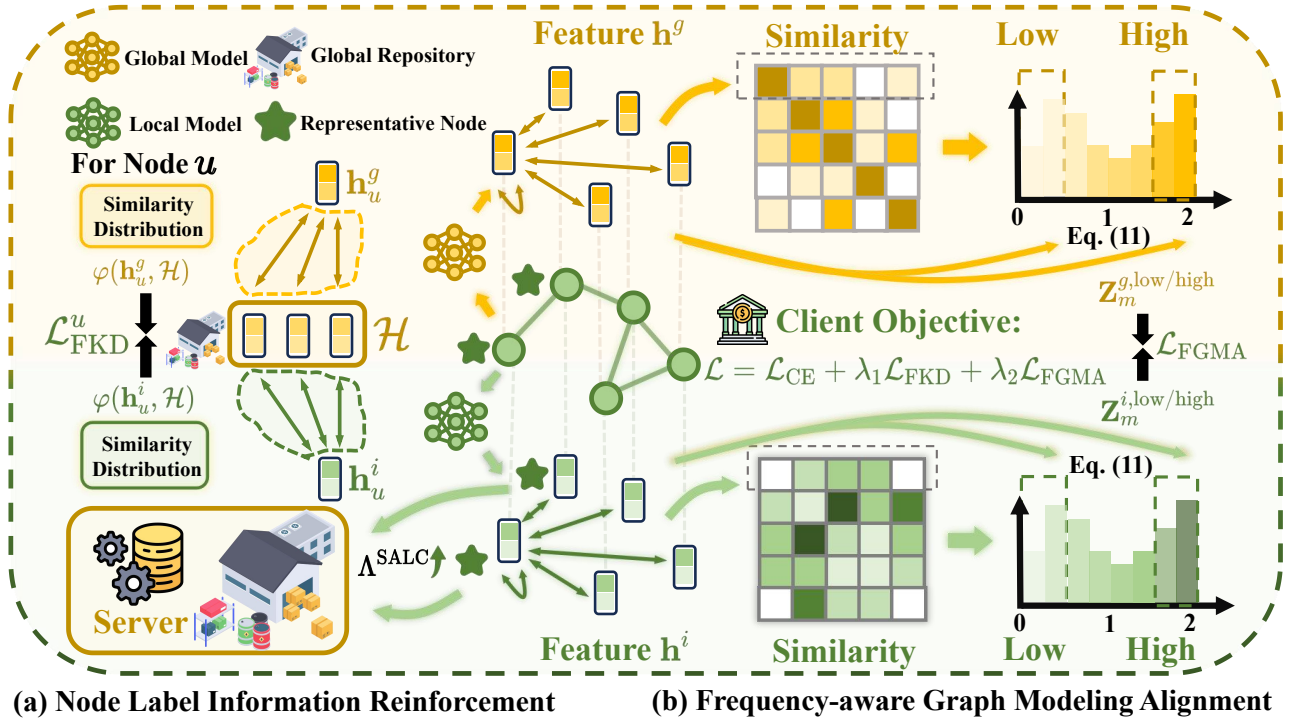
Global Model
Global Repository
Local Model
Representative Node
For Node $u$
Similarity Distribution
$\mathbf{h}_u^g$
$\varphi(\mathbf{h}_u^g, \mathcal{H})$
$\mathcal{L}_{\text{FKD}}^u$
$\mathcal{H}$
$\varphi(\mathbf{h}_u^i, \mathcal{H})$
Similarity Distribution
$\mathbf{h}_u^i$
Server
$\Lambda^{\text{SALC}}$
Feature $\mathbf{h}^g$
Similarity
Low
High
0
1
2
Eq. (11)
$\mathbf{Z}_m^{g,\text{low/high}}$
Client Objective:
$\mathcal{L} = \mathcal{L}_{\text{CE}} + \lambda_1\mathcal{L}_{\text{FKD}} + \lambda_2\mathcal{L}_{\text{FGMA}}$
$\mathcal{L}_{\text{FGMA}}$
$\mathbf{Z}_m^{i,\text{low/high}}$
Eq. (11)
0
1
2
Feature $\mathbf{h}^i$
Similarity
Low
High
(a) Node Label Information Reinforcement
(b) Frequency-aware Graph Modeling Alignment